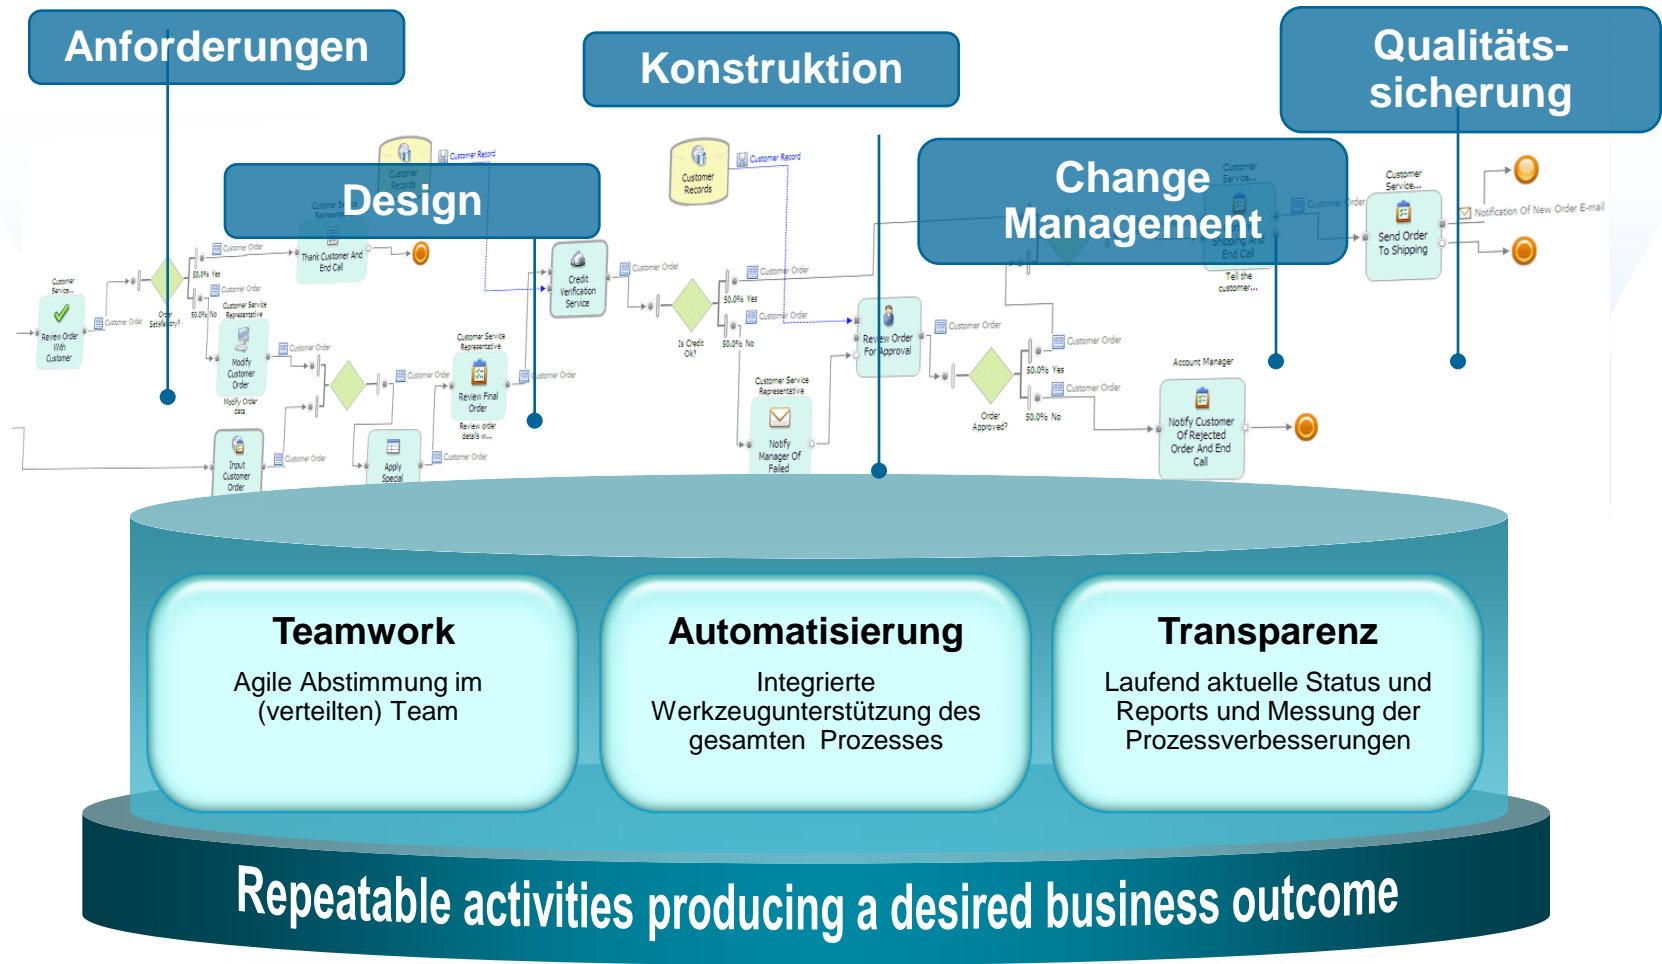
Anforderungen

Konstruktion

Qualitätssicherung

Design

Change Management

Customer Records

Customer Record

Customer Records

Customer Record

Customer Service...

Review Order With Customer

Customer Order

Order Satisfactory?

Customer Order

50.0% Yes

Thank Customer And End Call

Customer Order

50.0% No

Customer Service Representative

Modify Customer Order

Modify Order data

Customer Order

Credit Verification Service

Customer Order

Customer Service Representative

Review Final Order

Review order details w...

Customer Order

Customer Order

Customer Order

Input Customer Order

Customer Order

Apply Special

Is Credit Ok?

50.0% Yes

50.0% No

Customer Order

Customer Order

Customer Order

Review Order For Approval

Customer Service Representative

Notify Manager Of Failed

Customer Order

Order Approved?

50.0% Yes

50.0% No

Customer Order

Customer Order

Account Manager

Notify Customer Of Rejected Order And End Call

Shipping And End Call

Tell the customer...

Customer Service...

Customer Order

Send Order To Shipping

Notification Of New Order E-mail

Teamwork
Agile Abstimmung im (verteilten) Team

Automatisierung
Integrierte Werkzeugunterstützung des gesamten Prozesses

Transparenz
Laufend aktuelle Status und Reports und Messung der Prozessverbesserungen

Repeatable activities producing a desired business outcome